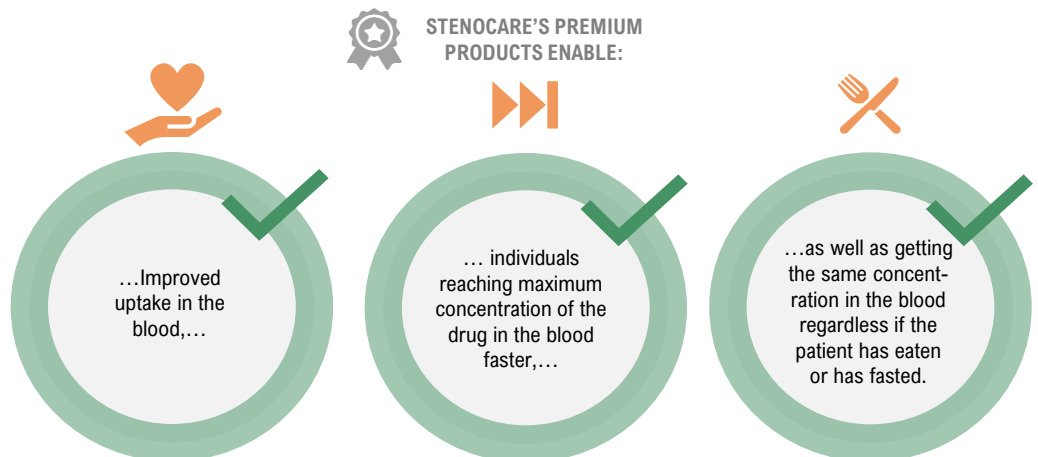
STENOCARE'S PREMIUM PRODUCTS ENABLE:

…Improved uptake in the blood,…

… individuals reaching maximum concentration of the drug in the blood faster,…

…as well as getting the same concentration in the blood regardless if the patient has eaten or has fasted.